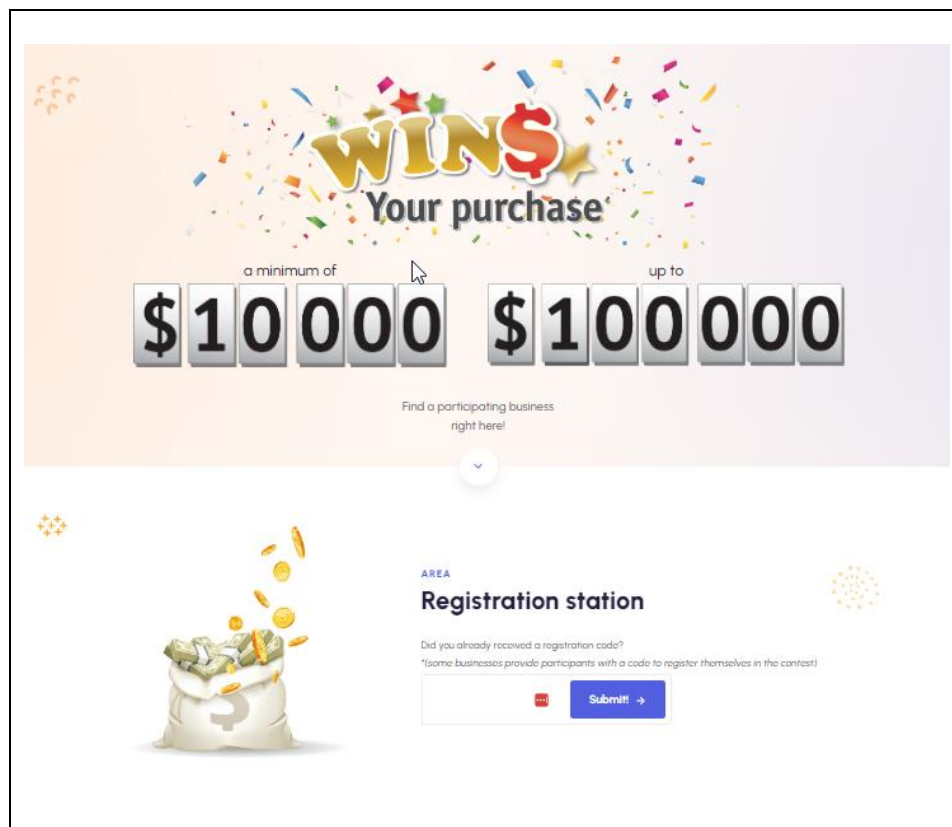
WIN$

Your purchase

a minimum of

$10 000

up to

$100 000

Find a participating business right here!

AREA

Registration station

Did you already received a registration code?

*(some businesses provide participants with a code to register themselves in the contest)

Submit! →